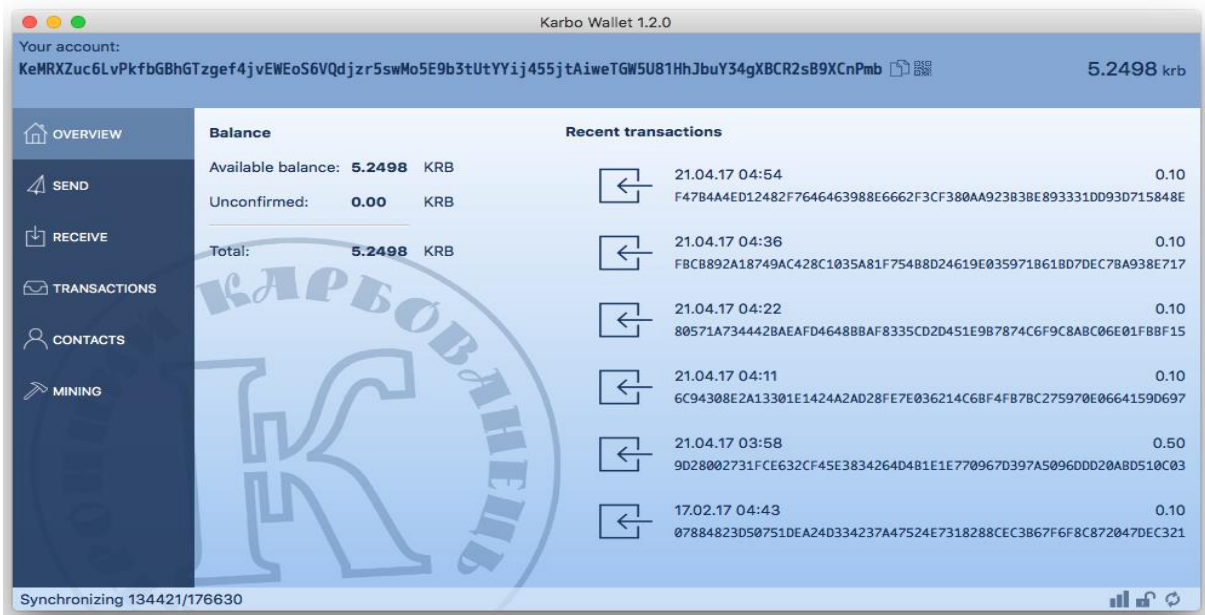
Karbo Wallet 1.2.0

Your account:
KeMRXZuc6LvPkfbGBhGTzgef4jvEWEoS6VQdjzr5swMo5E9b3tUtYYij455jtAiweTGW5U81HhJbuY34gXBCR2sB9XCnPmb

5.2498 krb

OVERVIEW
SEND
RECEIVE
TRANSACTIONS
CONTACTS
MINING

Balance

Available balance: 5.2498 KRB
Unconfirmed: 0.00 KRB
Total: 5.2498 KRB

КАРБОВАНЕЦЬ
К

Recent transactions

21.04.17 04:54 0.10
F47B4A4ED12482F7646463988E6662F3CF380AA923B3BE893331DD93D715848E

21.04.17 04:36 0.10
FBCB892A18749AC428C1035A81F754B8D24619E035971861BD7DEC7BA938E717

21.04.17 04:22 0.10
80571A734442BAEAFD4648BBAF8335CD2D451E9B7874C6F9C8ABC06E01FBBF15

21.04.17 04:11 0.10
6C94308E2A13301E1424A2AD28FE7E036214C6BF4FB7BC275970E0664159D697

21.04.17 03:58 0.50
9D28002731FCE632CF45E3834264D4B1E1E770967D397A5096DDD20ABD510C03

17.02.17 04:43 0.10
07884823D50751DEA24D334237A47524E7318288CEC3B67F6F8C872047DEC321

Synchronizing 134421/176630